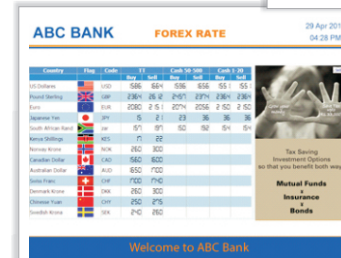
ABC BANK

FOREX RATE

29 Apr 201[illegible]
04:28 PM

| Country | Flag | Code | TT | | Cash 50-500 | | Cash 1-20 | |
|---|---|---|---|---|---|---|---|---|
| | | | Buy | Sell | Buy | Sell | Buy | Sell |
| US Dollars | | USD | 1586 | 1664 | 1595 | 1656 | 155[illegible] | 155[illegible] |
| Pound Sterling | | GBP | 2364 | 25.12 | 2457 | 2374 | 2364 | 24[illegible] |
| Euro | | EUR | 2080 | 2.151 | 2074 | 2056 | 2.150 | 2.160 |
| Japanese Yen | | JPY | 15 | 2.1 | 23 | 36 | 36 | 36 |
| South African Rand | | ZAR | 157 | 17 | 150 | 152 | 154 | 15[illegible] |
| Kenya Shillings | | KES | 77 | | | | | |
| Norway Krone | | NOK | 260 | 300 | | | | |
| Canadian Dollar | | CAD | 1560 | 1600 | | | | |
| Australian Dollar | | AUD | 1650 | 1700 | | | | |
| Swiss Franc | | CHF | 2600 | 2700 | | | | |
| Denmark Krone | | DKK | 260 | 300 | | | | |
| Chinese Yuan | | CNY | 255 | 275 | | | | |
| Swedish Krona | | SEK | 240 | 260 | | | | |

Tax Saving Investment Options so that you benefit both ways

Mutual Funds
+
Insurance
+
Bonds

Welcome to ABC Bank